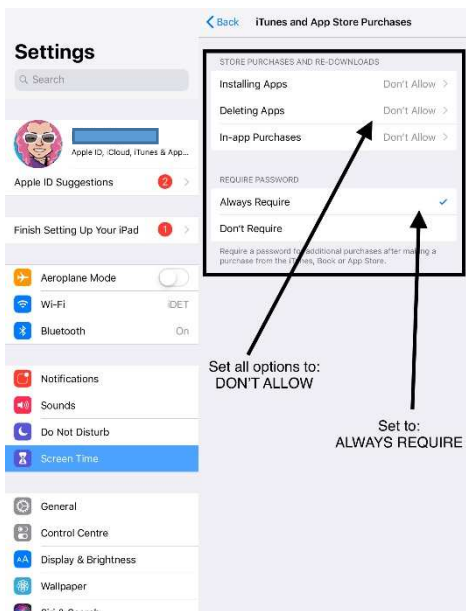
Settings

Search

Apple ID, iCloud, iTunes & App...

Apple ID Suggestions 2

Finish Setting Up Your iPad 1

Aeroplane Mode

Wi-Fi IDET

Bluetooth On

Notifications

Sounds

Do Not Disturb

Screen Time

General

Control Centre

Display & Brightness

Wallpaper

Back iTunes and App Store Purchases

STORE PURCHASES AND RE-DOWNLOADS

Installing Apps Don't Allow

Deleting Apps Don't Allow

In-app Purchases Don't Allow

REQUIRE PASSWORD

Always Require

Don't Require

Require a password for additional purchases after making a purchase from the iTunes, Book or App Store.

Set all options to: DON'T ALLOW

Set to: ALWAYS REQUIRE